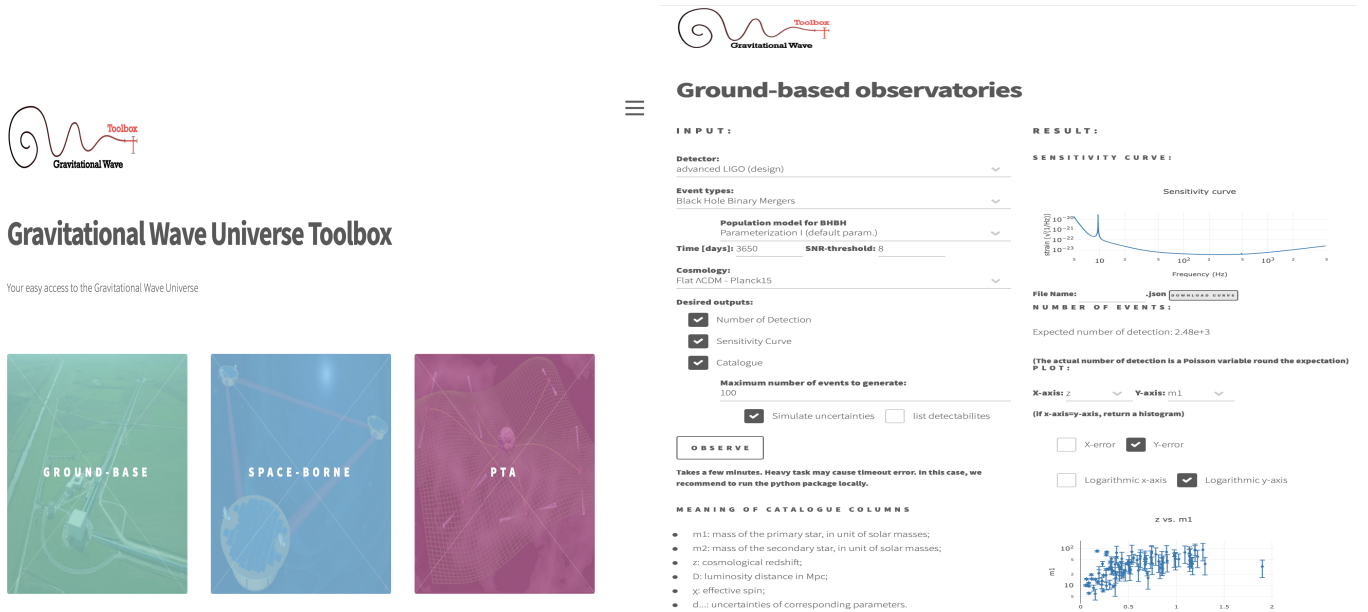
Toolbox
Gravitational Wave

Gravitational Wave Universe Toolbox

Your easy access to the Gravitational Wave Universe

GROUND-BASE

SPACE-BORNE

PTA

Toolbox
Gravitational Wave

Ground-based observatories

INPUT:

Detector:
advanced LIGO (design)

Event types:
Black Hole Binary Mergers

Population model for BHBH
Parameterization I (default param.)

Time [days]: 3650 SNR-threshold: 8

Cosmology:
Flat ΛCDM - Planck15

Desired outputs:

Number of Detection

Sensitivity Curve

Catalogue

Maximum number of events to generate:
100

Simulate uncertainties

list detectabilites

OBSERVE

Takes a few minutes. Heavy task may cause timeout error. In this case, we recommend to run the python package locally.

MEANING OF CATALOGUE COLUMNS

- m1: mass of the primary star, in unit of solar masses;
- m2: mass of the secondary star, in unit of solar masses;
- z: cosmological redshift;
- D: luminosity distance in Mpc;
- χ: effective spin;
- d...: uncertainties of corresponding parameters.

RESULT:

SENSITIVITY CURVE:

Sensitivity curve

$10^{-20}$
$10^{-21}$
$10^{-22}$
$10^{-23}$
strain $\sqrt{1/Hz}$
5 10 2 5 $10^2$ 2 5 $10^3$ 2 5
Frequency (Hz)

File Name: .json DOWNLOAD CURVE

NUMBER OF EVENTS:

Expected number of detection: 2.48e+3

(The actual number of detection is a Poisson variable round the expectation)

PLOT:

X-axis: z Y-axis: m1

(If x-axis=y-axis, return a histogram)

X-error Y-error

Logarithmic x-axis Logarithmic y-axis

z vs. m1

$10^2$
5
2
10
5
m1
0 0.5 1 1.5 2